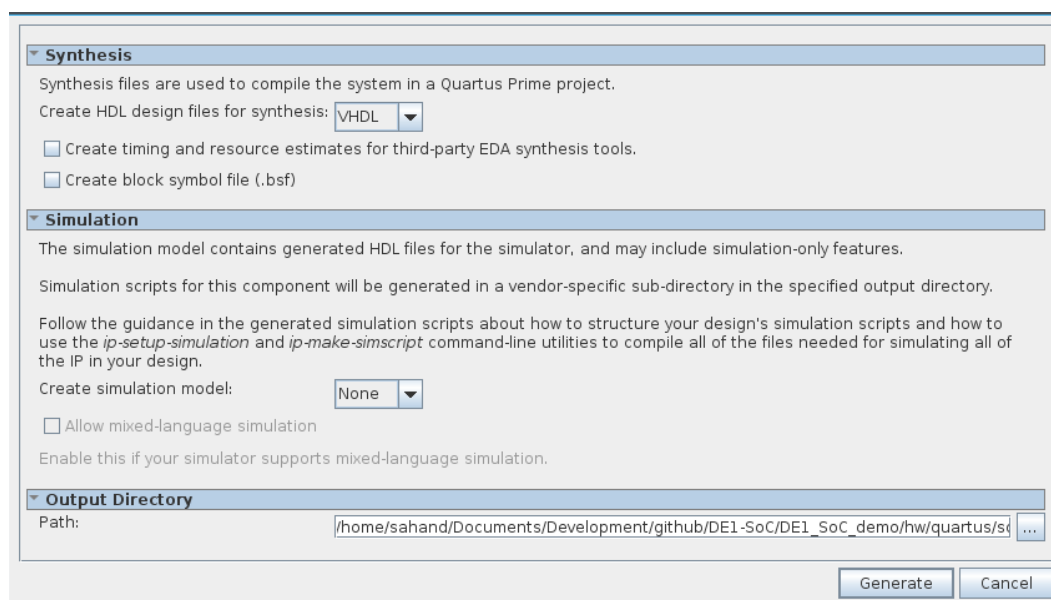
Synthesis

Synthesis files are used to compile the system in a Quartus Prime project.

Create HDL design files for synthesis: VHDL

Create timing and resource estimates for third-party EDA synthesis tools.

Create block symbol file (.bsf)

Simulation

The simulation model contains generated HDL files for the simulator, and may include simulation-only features.

Simulation scripts for this component will be generated in a vendor-specific sub-directory in the specified output directory.

Follow the guidance in the generated simulation scripts about how to structure your design's simulation scripts and how to use the ip-setup-simulation and ip-make-simscript command-line utilities to compile all of the files needed for simulating all of the IP in your design.

Create simulation model: None

Allow mixed-language simulation

Enable this if your simulator supports mixed-language simulation.

Output Directory

Path: /home/sahand/Documents/Development/github/DE1-SoC/DE1_SoC_demo/hw/quartus/s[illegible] ...

Generate Cancel